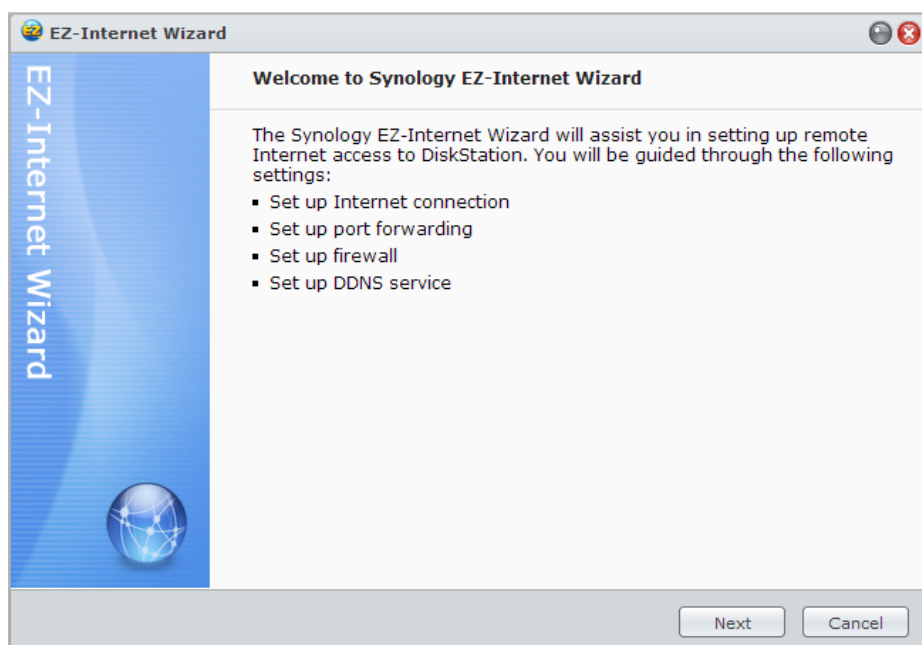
EZ-Internet Wizard

EZ-Internet Wizard

Welcome to Synology EZ-Internet Wizard

The Synology EZ-Internet Wizard will assist you in setting up remote Internet access to DiskStation. You will be guided through the following settings:

- Set up Internet connection
- Set up port forwarding
- Set up firewall
- Set up DDNS service

Next Cancel